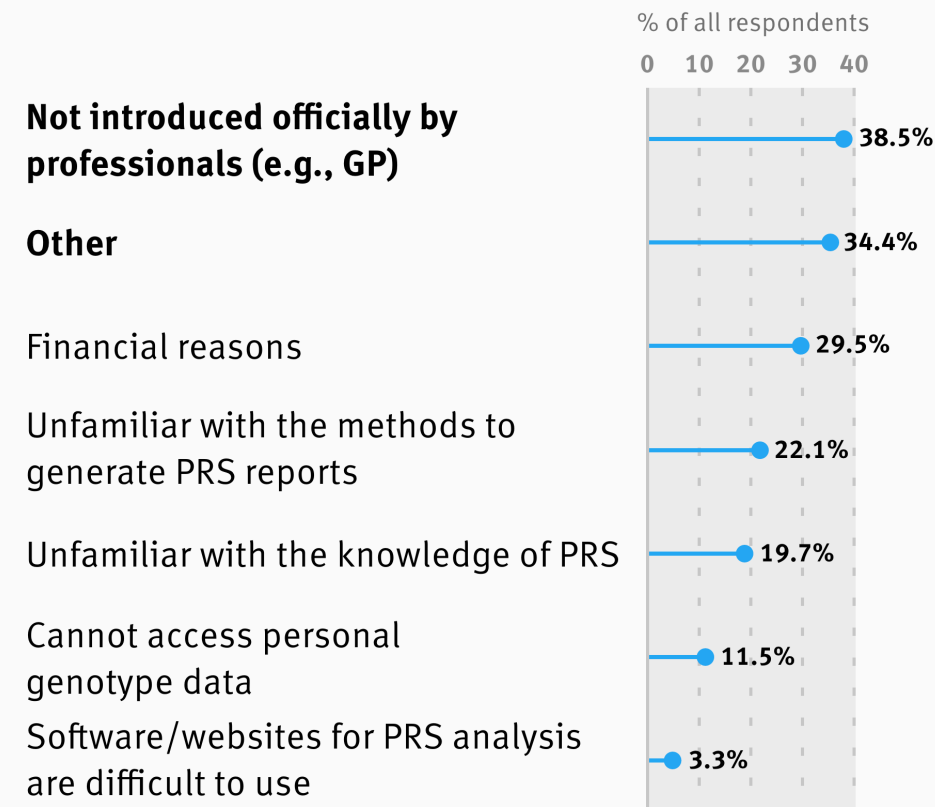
% of all respondents

0 10 20 30 40

Not introduced officially by professionals (e.g., GP) 38.5%

Other 34.4%

Financial reasons 29.5%

Unfamiliar with the methods to generate PRS reports 22.1%

Unfamiliar with the knowledge of PRS 19.7%

Cannot access personal genotype data 11.5%

Software/websites for PRS analysis are difficult to use 3.3%